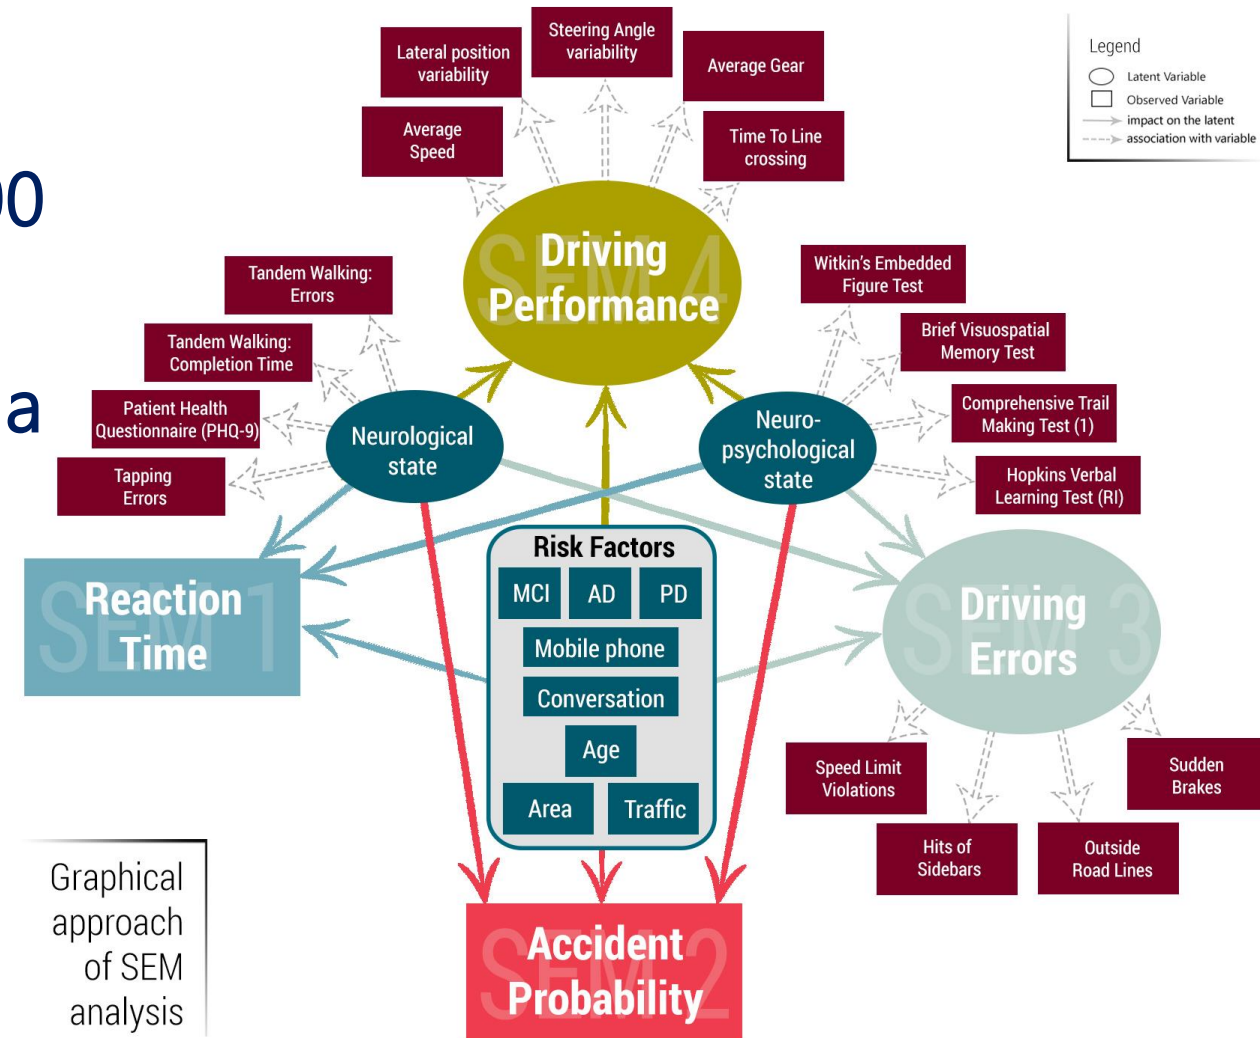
Lateral position variability

Steering Angle variability

Average Gear

Average Speed

Time To Line crossing

Legend
Latent Variable
Observed Variable
impact on the latent
association with variable

00

a

SEM 4
Driving Performance

Tandem Walking: Errors

Tandem Walking: Completion Time

Patient Health Questionnaire (PHQ-9)

Tapping Errors

Neurological state

Witkin's Embedded Figure Test

Brief Visuospatial Memory Test

Comprehensive Trail Making Test (1)

Hopkins Verbal Learning Test (RI)

Neuro-psychological state

Risk Factors
MCI
AD
PD
Mobile phone
Conversation
Age
Area
Traffic

SEM 1
Reaction Time

SEM 3
Driving Errors

Speed Limit Violations

Hits of Sidebars

Outside Road Lines

Sudden Brakes

Graphical approach of SEM analysis

SEM 2
Accident Probability